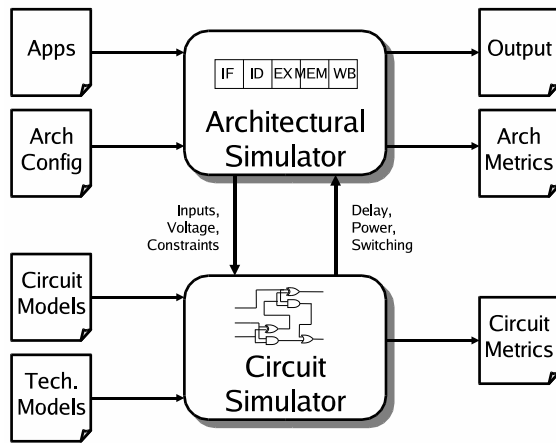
Apps

Arch Config

IF | ID | EX | MEM | WB

Architectural Simulator

Output

Arch Metrics

Inputs, Voltage, Constraints

Delay, Power, Switching

Circuit Models

Tech. Models

Circuit Simulator

Circuit Metrics